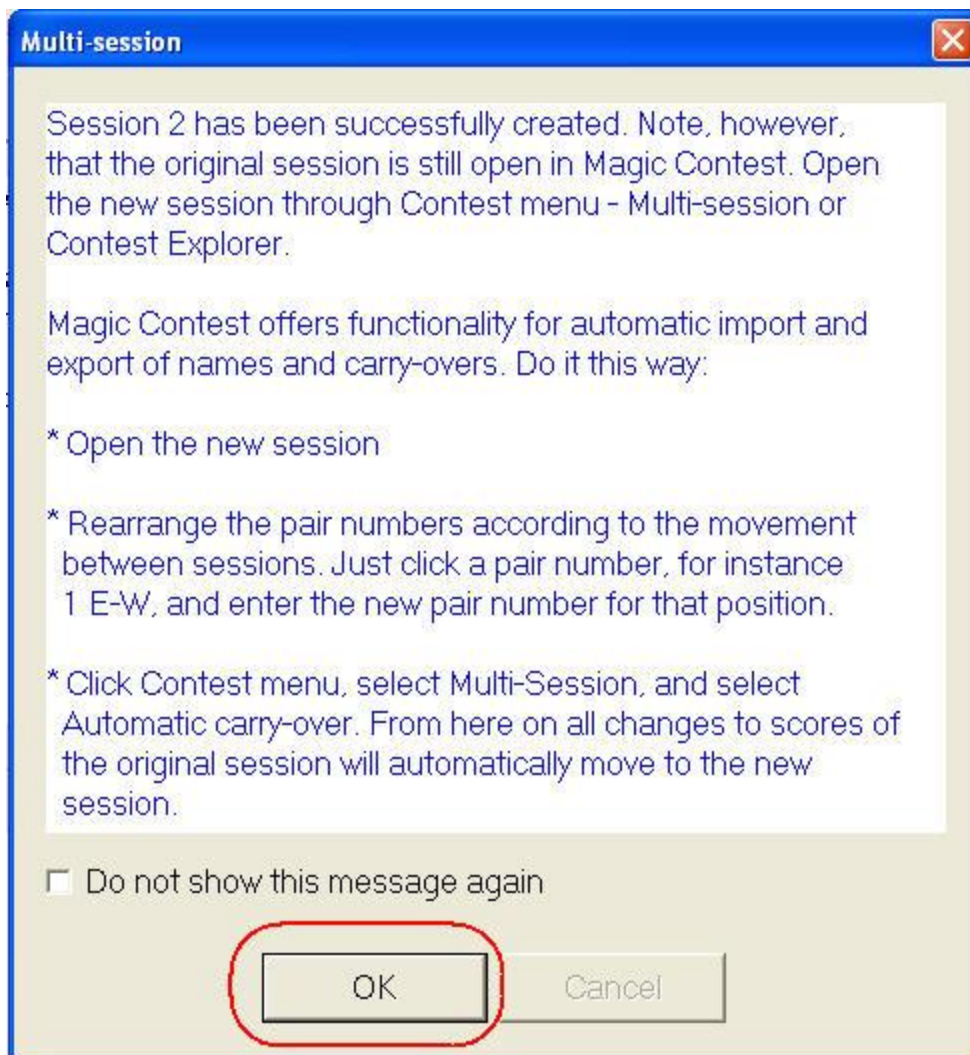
Multi-session

Session 2 has been successfully created. Note, however, that the original session is still open in Magic Contest. Open the new session through Contest menu - Multi-session or Contest Explorer.

Magic Contest offers functionality for automatic import and export of names and carry-overs. Do it this way:

* Open the new session

* Rearrange the pair numbers according to the movement between sessions. Just click a pair number, for instance 1 E-W, and enter the new pair number for that position.

* Click Contest menu, select Multi-Session, and select Automatic carry-over. From here on all changes to scores of the original session will automatically move to the new session.

Do not show this message again

OK

Cancel